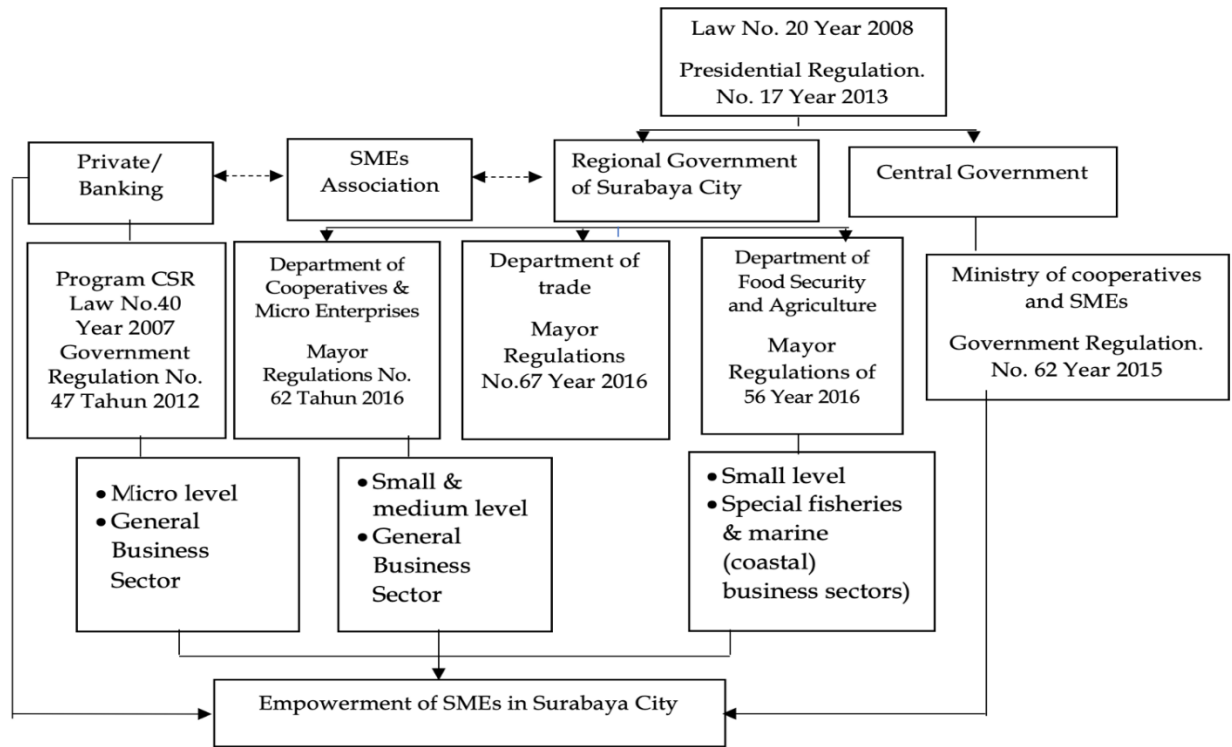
Law No. 20 Year 2008

Presidential Regulation. No. 17 Year 2013

Private/ Banking

SMEs Association

Regional Government of Surabaya City

Central Government

Program CSR Law No.40 Year 2007 Government Regulation No. 47 Tahun 2012

Department of Cooperatives & Micro Enterprises

Mayor Regulations No. 62 Tahun 2016

Department of trade

Mayor Regulations No.67 Year 2016

Department of Food Security and Agriculture

Mayor Regulations of 56 Year 2016

Ministry of cooperatives and SMEs

Government Regulation. No. 62 Year 2015

- Micro level
- General Business Sector

- Small & medium level
- General Business Sector

- Small level
- Special fisheries & marine (coastal) business sectors)

Empowerment of SMEs in Surabaya City